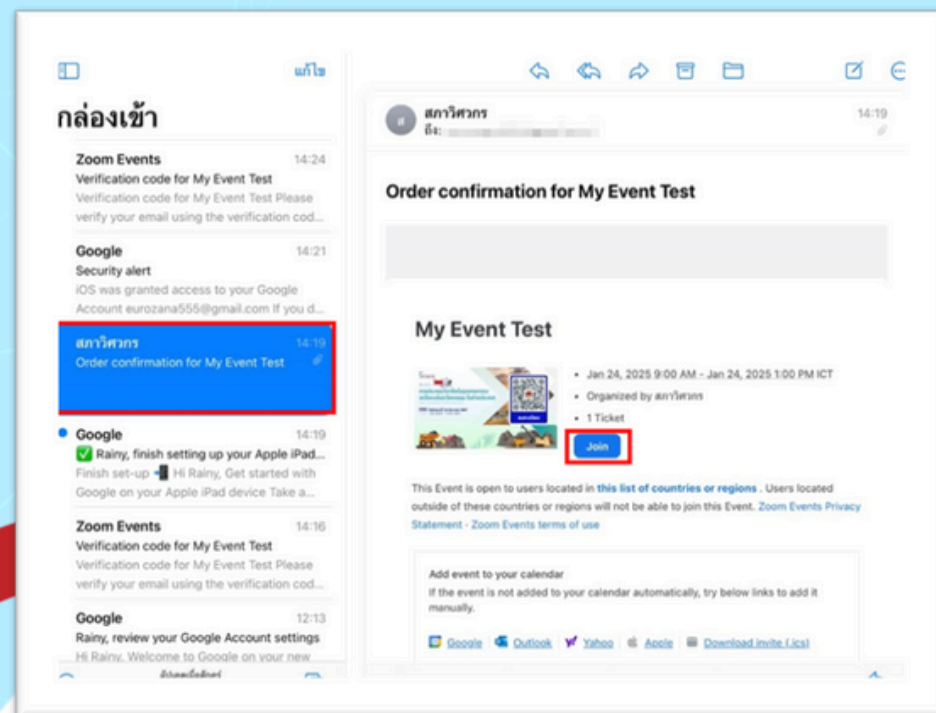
แก้ไข

กล่องเข้า

Zoom Events 14:24
Verification code for My Event Test
Verification code for My Event Test Please verify your email using the verification cod...

Google 14:21
Security alert
iOS was granted access to your Google Account eurozana555@gmail.com If you d...

สภาวิศวกร 14:19
Order confirmation for My Event Test

Google 14:19
✅ Rainy, finish setting up your Apple iPad...
Finish set-up Hi Rainy, Get started with Google on your Apple iPad device Take a...

Zoom Events 14:16
Verification code for My Event Test
Verification code for My Event Test Please verify your email using the verification cod...

Google 12:13
Rainy, review your Google Account settings
Hi Rainy, Welcome to Google on your new

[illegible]

สภาวิศวกร 14:19
ถึง: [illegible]

Order confirmation for My Event Test

My Event Test

• Jan 24, 2025 9:00 AM - Jan 24, 2025 1:00 PM ICT
• Organized by สภาวิศวกร
• 1 Ticket

Join

This Event is open to users located in this list of countries or regions . Users located outside of these countries or regions will not be able to join this Event. Zoom Events Privacy Statement - Zoom Events terms of use

Add event to your calendar
If the event is not added to your calendar automatically, try below links to add it manually.

Google | Outlook | Yahoo | Apple | Download invite (.ics)